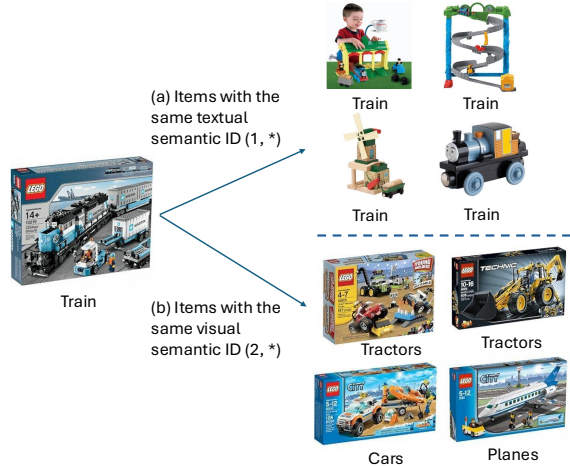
(a) Items with the same textual semantic ID (1, *)

Train

(b) Items with the same visual semantic ID (2, *)

Train

Train

Train

Train

LEGO

TECHNIC

Tractors

Tractors

LEGO CITY

LEGO CITY

Cars

Planes